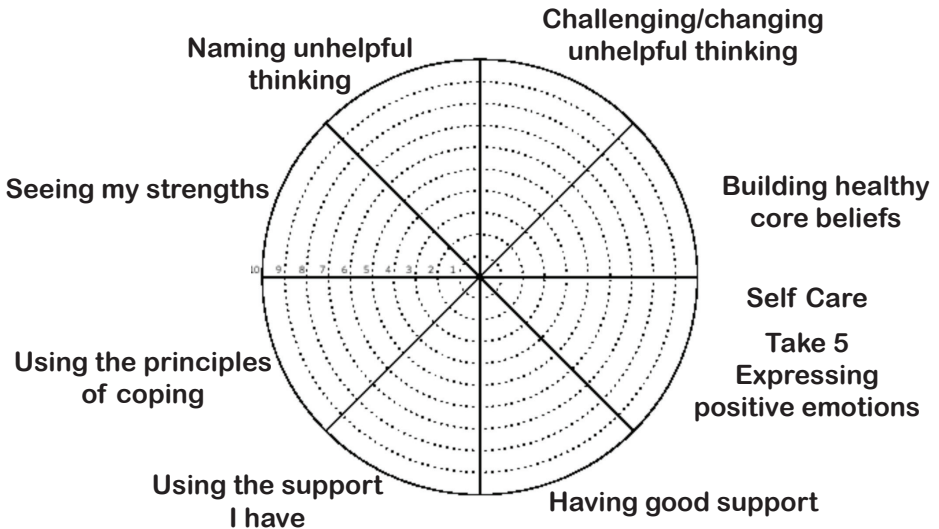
Challenging/changing unhelpful thinking

Naming unhelpful thinking

Seeing my strengths

Building healthy core beliefs

10 9 8 7 6 5 4 3 2 1

Self Care

Take 5 Expressing positive emotions

Using the principles of coping

Using the support I have

Having good support